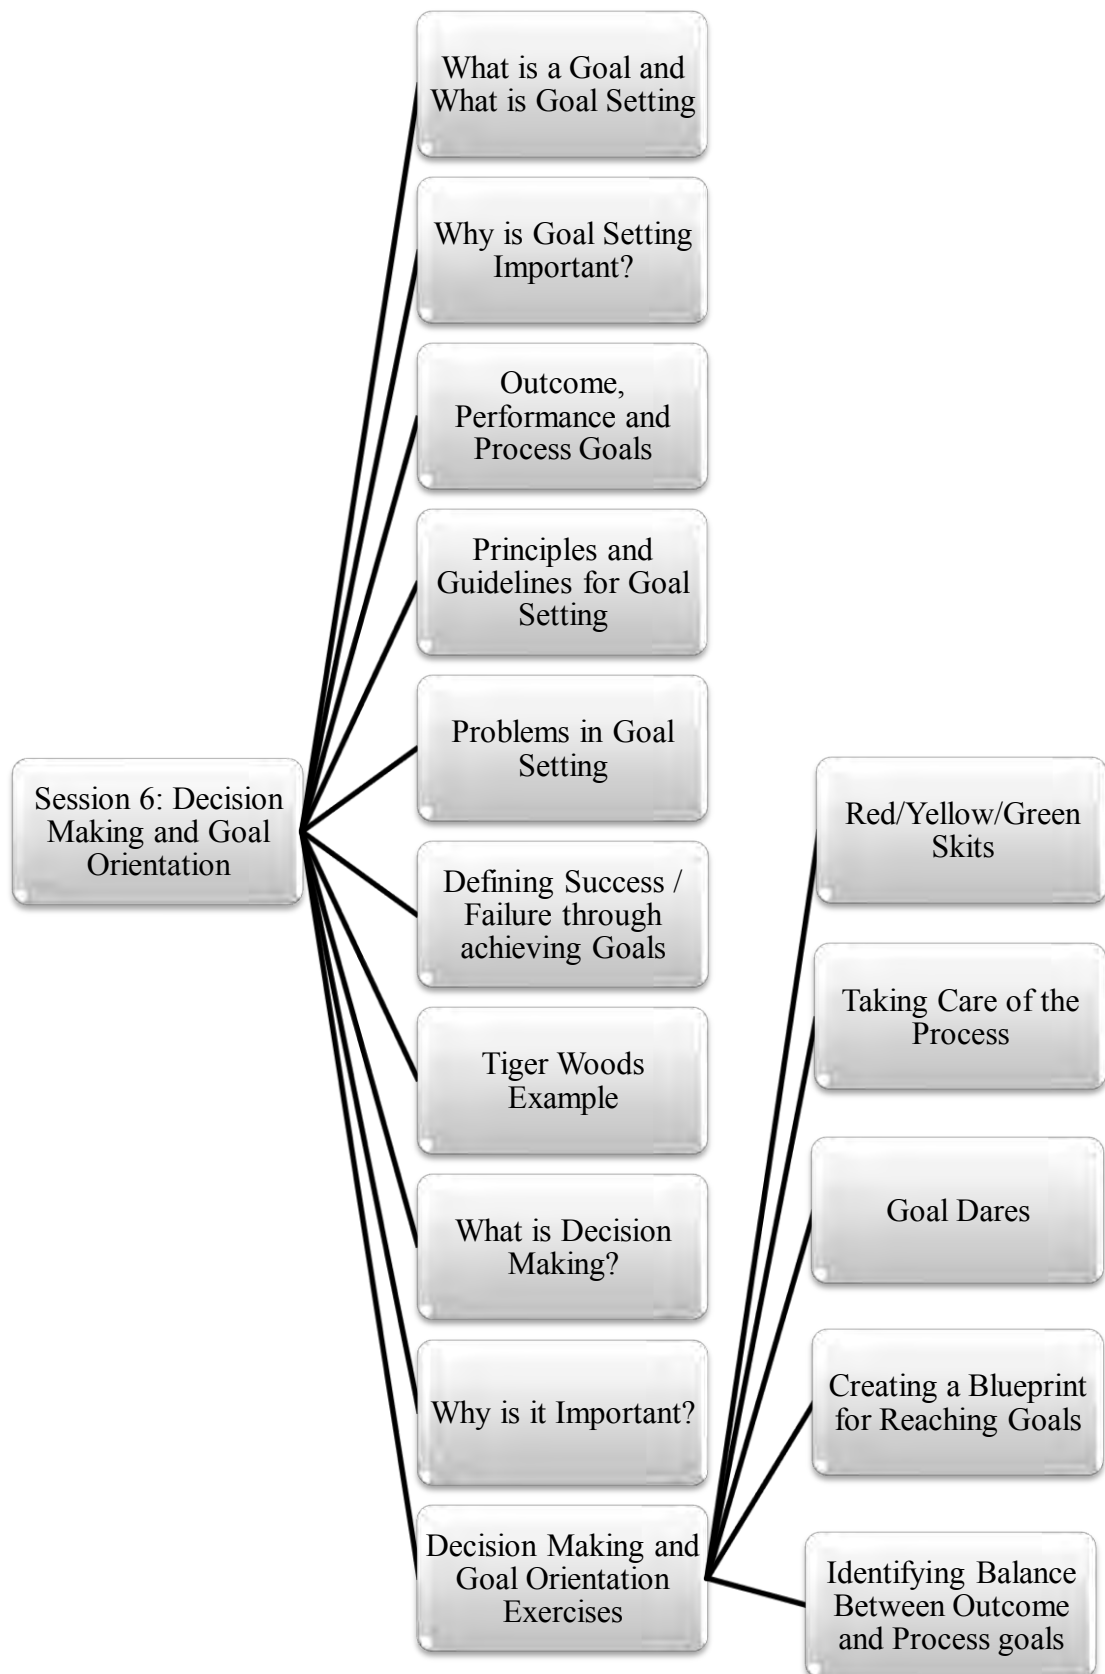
Session 6: Decision Making and Goal Orientation

What is a Goal and What is Goal Setting

Why is Goal Setting Important?

Outcome, Performance and Process Goals

Principles and Guidelines for Goal Setting

Problems in Goal Setting

Defining Success / Failure through achieving Goals

Tiger Woods Example

What is Decision Making?

Why is it Important?

Decision Making and Goal Orientation Exercises

Red/Yellow/Green Skits

Taking Care of the Process

Goal Dares

Creating a Blueprint for Reaching Goals

Identifying Balance Between Outcome and Process goals